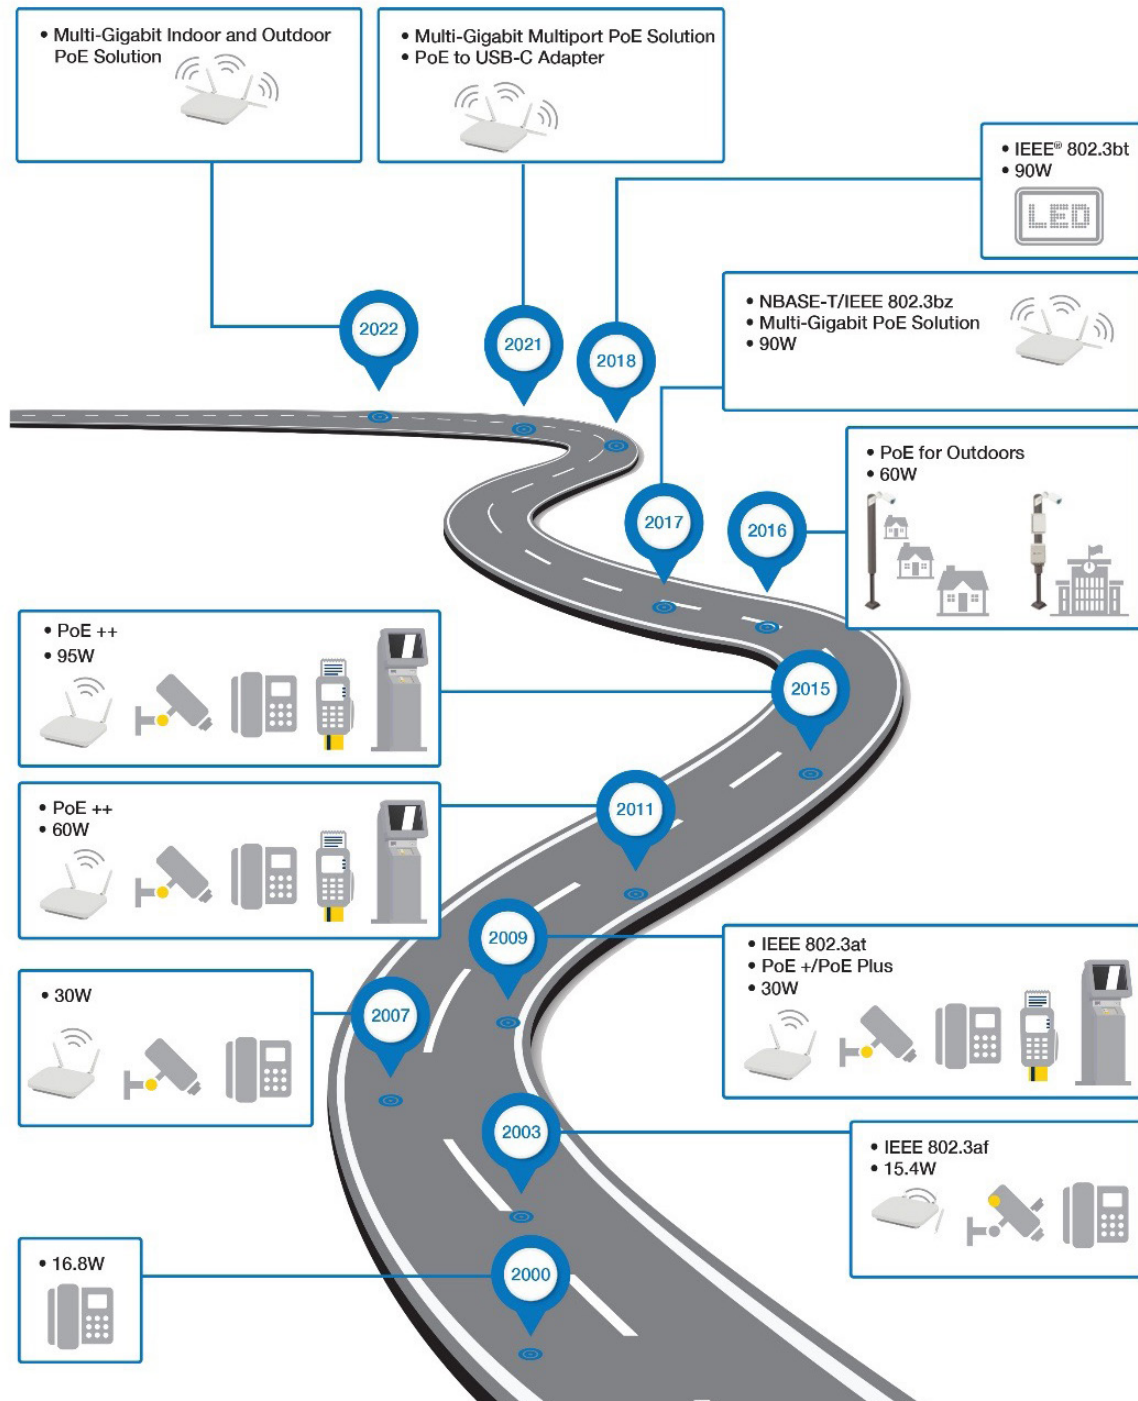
• Multi-Gigabit Indoor and Outdoor PoE Solution

• Multi-Gigabit Multiport PoE Solution
• PoE to USB-C Adapter

• IEEE® 802.3bt
• 90W

LED

• NBASE-T/IEEE 802.3bz
• Multi-Gigabit PoE Solution
• 90W

2022

2021

2018

• PoE for Outdoors
• 60W

2017

2016

• PoE ++
• 95W

2015

• PoE ++
• 60W

2011

2009

• IEEE 802.3at
• PoE +/PoE Plus
• 30W

• 30W

2007

2003

• IEEE 802.3af
• 15.4W

• 16.8W

2000